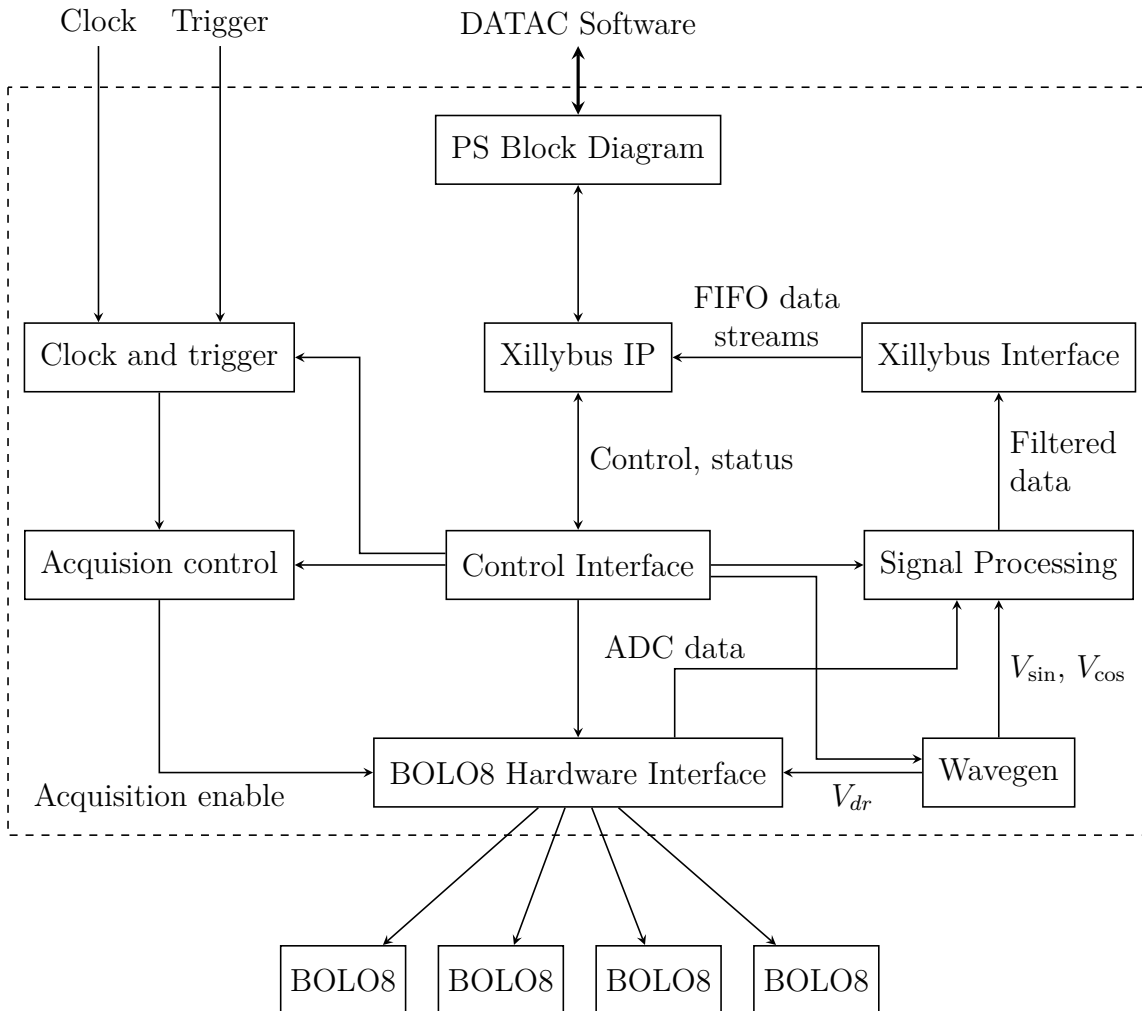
Clock

Trigger

DATAC Software

PS Block Diagram

FIFO data streams

Clock and trigger

Xillybus IP

Xillybus Interface

Control, status

Filtered data

Acquision control

Control Interface

Signal Processing

ADC data

$V_{\sin}$, $V_{\cos}$

BOLO8 Hardware Interface

Wavegen

Acquisition enable

$V_{dr}$

BOLO8

BOLO8

BOLO8

BOLO8